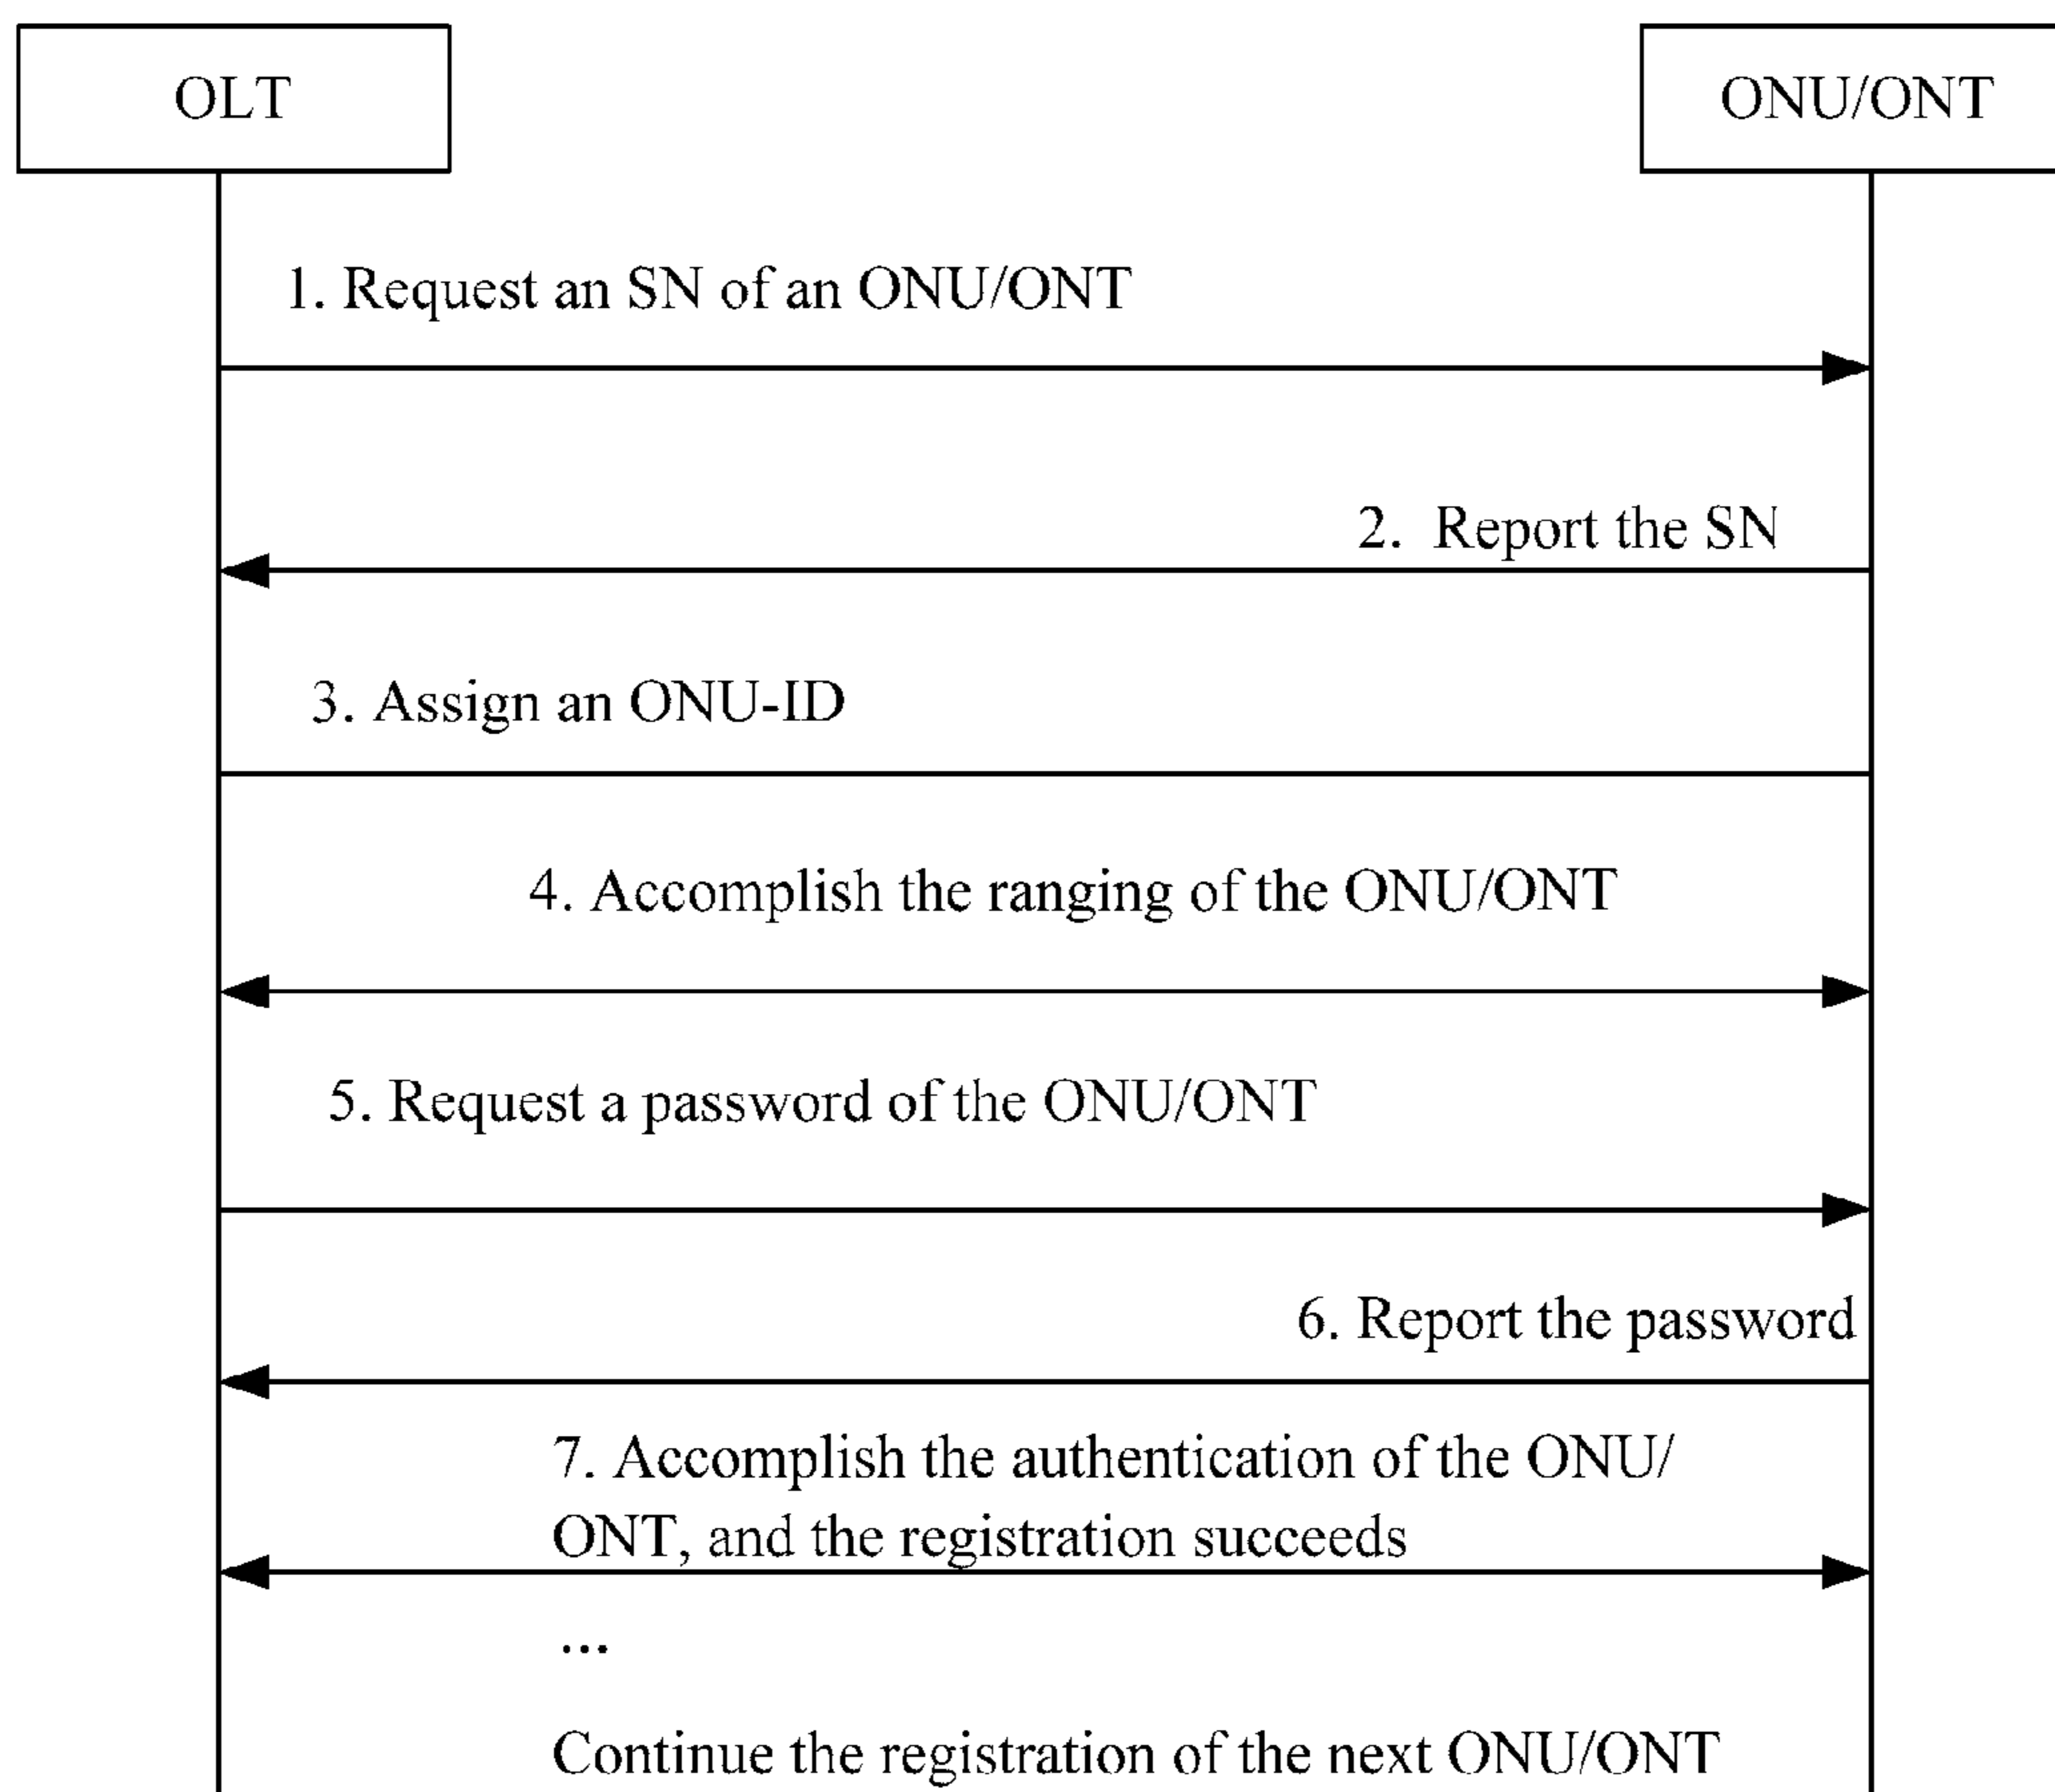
OLT

ONU/ONT

1. Request an SN of an ONU/ONT

2. Report the SN

3. Assign an ONU-ID

4. Accomplish the ranging of the ONU/ONT

5. Request a password of the ONU/ONT

6. Report the password

7. Accomplish the authentication of the ONU/ONT, and the registration succeeds

...

Continue the registration of the next ONU/ONT